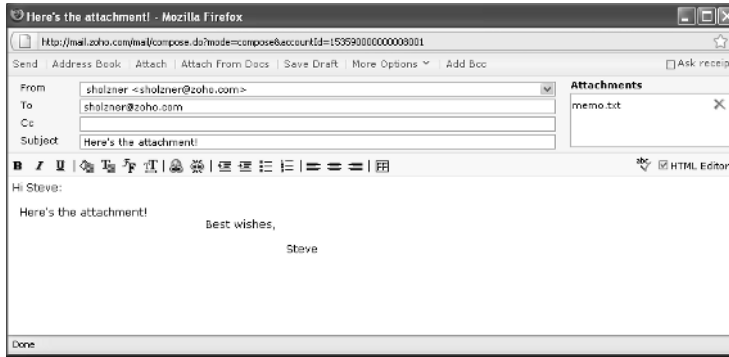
Here's the attachment! - Mozilla Firefox

http://mail.zoho.com/mail/compose.do?mode=compose&accountId=153590000000008001

Send | Address Book | Attach | Attach From Docs | Save Draft | More Options | Add Bcc

Ask receip

From sholzner <sholzner@zoho.com>

To sholzner@zoho.com

Cc

Subject Here's the attachment!

Attachments

memo.txt

B I U

HTML Editor

Hi Steve:

Here's the attachment!

Best wishes,

Steve

Done